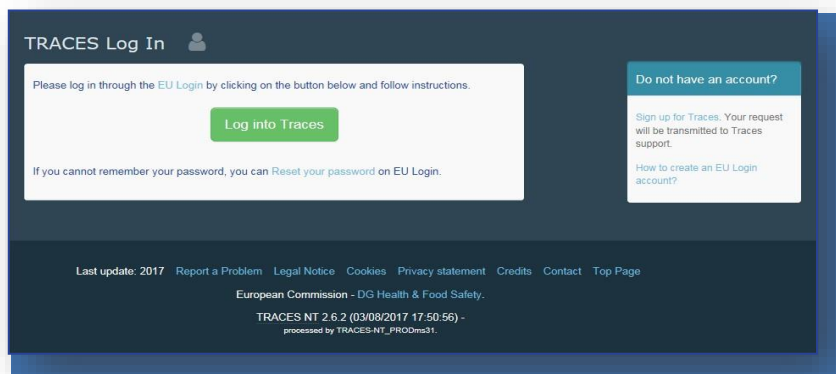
TRACES Log In

Please log in through the EU Login by clicking on the button below and follow instructions.

Log into Traces

If you cannot remember your password, you can Reset your password on EU Login.

Do not have an account?

Sign up for Traces. Your request will be transmitted to Traces support.

How to create an EU Login account?

Last update: 2017 Report a Problem Legal Notice Cookies Privacy statement Credits Contact Top Page

European Commission - DG Health & Food Safety.

TRACES NT 2.6.2 (03/08/2017 17:50:56) - processed by TRACES-NT_PRODms31.